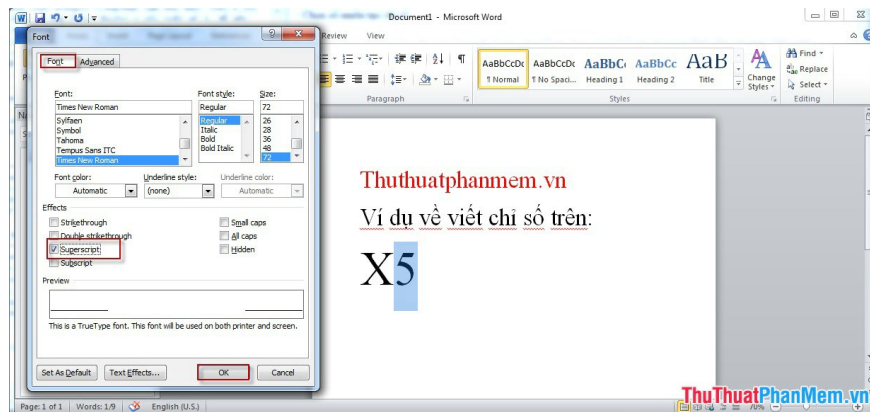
Document1 - Microsoft Word

Font

Font | Advanced

Font: Times New Roman
Sylfaen
Symbol
Tahoma
Tempus Sans ITC
Times New Roman

Font style: Regular
Regular
Italic
Bold
Bold Italic

Size: 72
26
28
36
48
72

Font color: Automatic
Underline style: (none)
Underline color: Automatic

Effects
Strikethrough
Double strikethrough
Superscript
Subscript
Small caps
All caps
Hidden

Preview

This is a TrueType font. This font will be used on both printer and screen.

Set As Default | Text Effects... | OK | Cancel

Review View

AaBbCcDc ¶ Normal
AaBbCcDc ¶ No Spaci...
AaBbC Heading 1
AaBbCc Heading 2
AaB Title
Change Styles
Find
Replace
Select
Paragraph
Styles
Editing

Thuthuatphanmem.vn

Ví dụ về viết chỉ số trên:

X5

Page: 1 of 1 | Words: 1/9 | English (U.S.)

ThuThuatPhanMem.vn